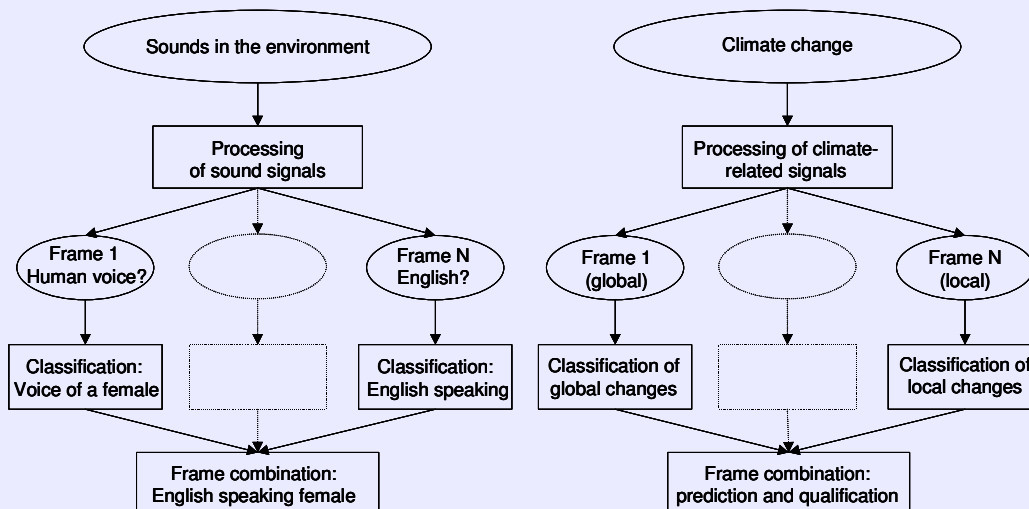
Sounds in the environment

Processing of sound signals

Frame 1 Human voice?

Frame N English?

Classification: Voice of a female

Classification: English speaking

Frame combination: English speaking female

Climate change

Processing of climate-related signals

Frame 1 (global)

Frame N (local)

Classification of global changes

Classification of local changes

Frame combination: prediction and qualification